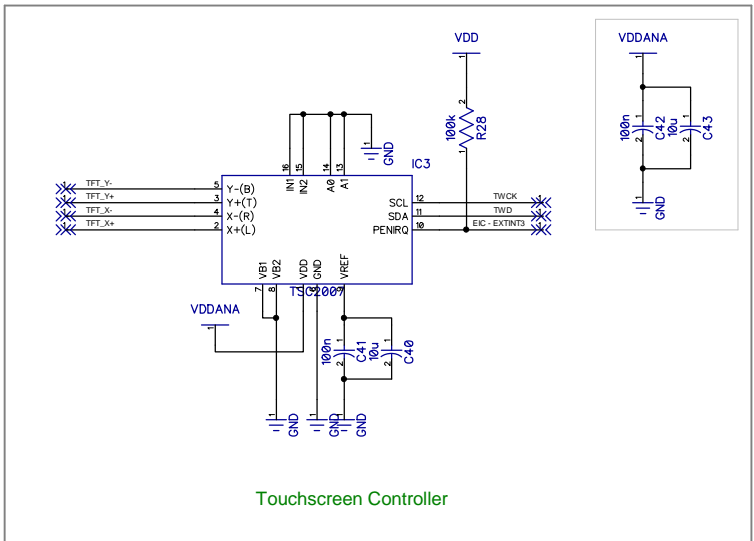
VDD

1

2

100k
R28

GND

IC3

16 15 14 13

IN1 IN2 A0 A1

TFT_Y-
TFT_Y+
TFT_X-
TFT_X+

5 Y-(B)
3 Y+(T)
4 X-(R)
2 X+(L)

SCL 12
SDA 11
PENIRQ 10

TWCK
TWD
EIC - EXTINT3

VB1 VB2 VDD GND VREF
7 8 9 6

TSC2007

VDDANA

100n
C41
10u
C40

1
2

GND GND GND GND

VDDANA

100n
C42
10u
C43

1
2

GND

Touchscreen Controller